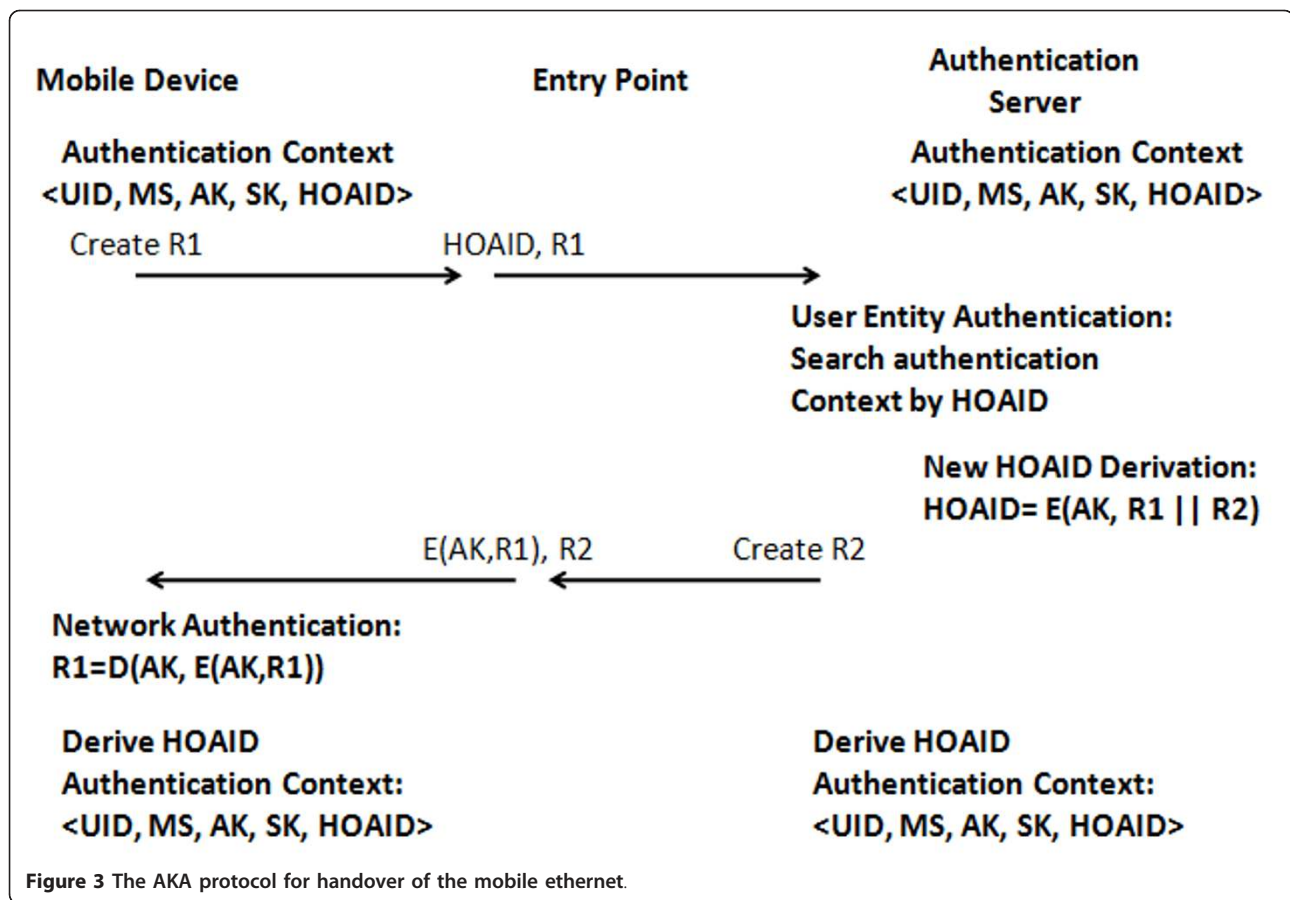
Mobile Device

Entry Point

Authentication Server

Authentication Context
<UID, MS, AK, SK, HOAID>

Authentication Context
<UID, MS, AK, SK, HOAID>

Create R1

HOAID, R1

User Entity Authentication:
Search authentication
Context by HOAID

New HOAID Derivation:
HOAID= E(AK, R1 || R2)

E(AK,R1), R2

Create R2

Network Authentication:
R1=D(AK, E(AK,R1))

Derive HOAID
Authentication Context:
<UID, MS, AK, SK, HOAID>

Derive HOAID
Authentication Context:
<UID, MS, AK, SK, HOAID>

Figure 3 The AKA protocol for handover of the mobile ethernet.